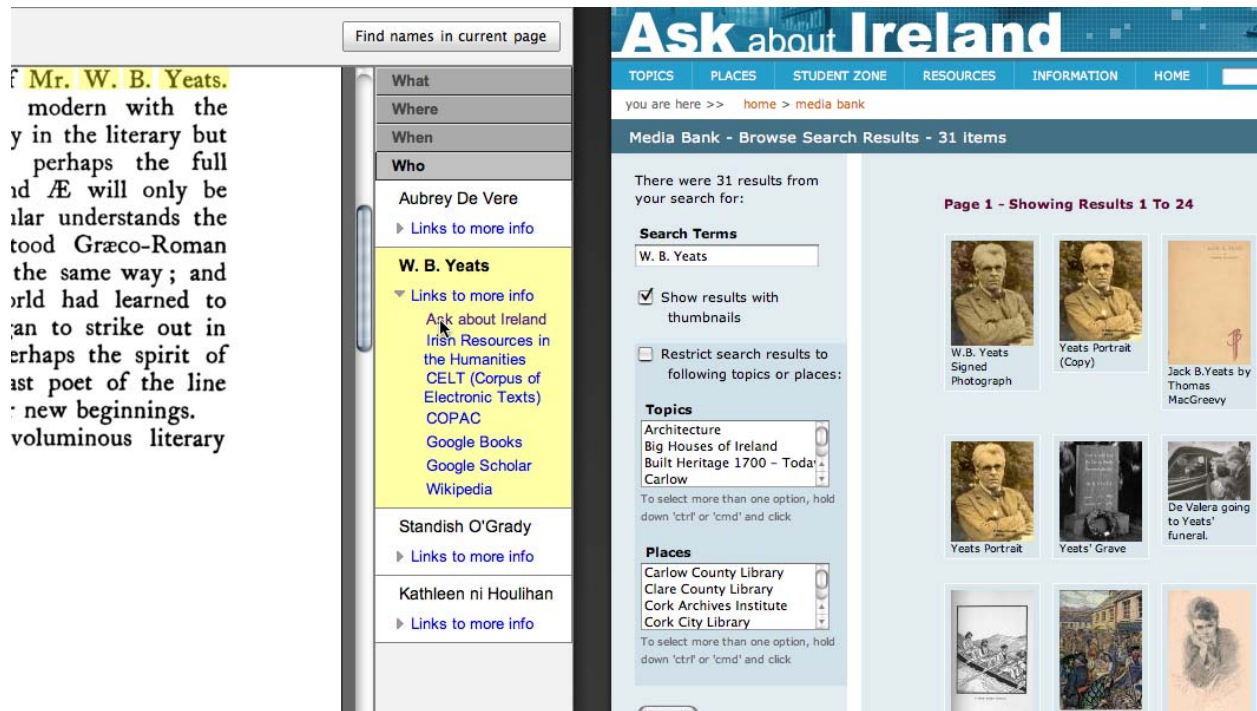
Find names in current page

f Mr. W. B. Yeats. modern with the y in the literary but perhaps the full nd Æ will only be ılar understands the tood Græco-Roman the same way; and orld had learned to gan to strike out in erhaps the spirit of ast poet of the line new beginnings. voluminous literary

What
Where
When
Who

Aubrey De Vere
Links to more info

W. B. Yeats
Links to more info
Ask about Ireland
Irish Resources in the Humanities
CELT (Corpus of Electronic Texts)
COPAC
Google Books
Google Scholar
Wikipedia

Standish O'Grady
Links to more info

Kathleen ni Houlihan
Links to more info

Ask about Ireland

TOPICS | PLACES | STUDENT ZONE | RESOURCES | INFORMATION | HOME

you are here >> home > media bank

Media Bank - Browse Search Results - 31 items

There were 31 results from your search for:

Search Terms
W. B. Yeats

Show results with thumbnails

Restrict search results to following topics or places:

Topics
Architecture
Big Houses of Ireland
Built Heritage 1700 - Today
Carlow
To select more than one option, hold down 'ctrl' or 'cmd' and click

Places
Carlow County Library
Clare County Library
Cork Archives Institute
Cork City Library
To select more than one option, hold down 'ctrl' or 'cmd' and click

Page 1 - Showing Results 1 To 24

W.B. Yeats Signed Photograph
Yeats Portrait (Copy)
Jack B.Yeats by Thomas MacGreevy
Yeats Portrait
Yeats' Grave
De Valera going to Yeats' funeral.